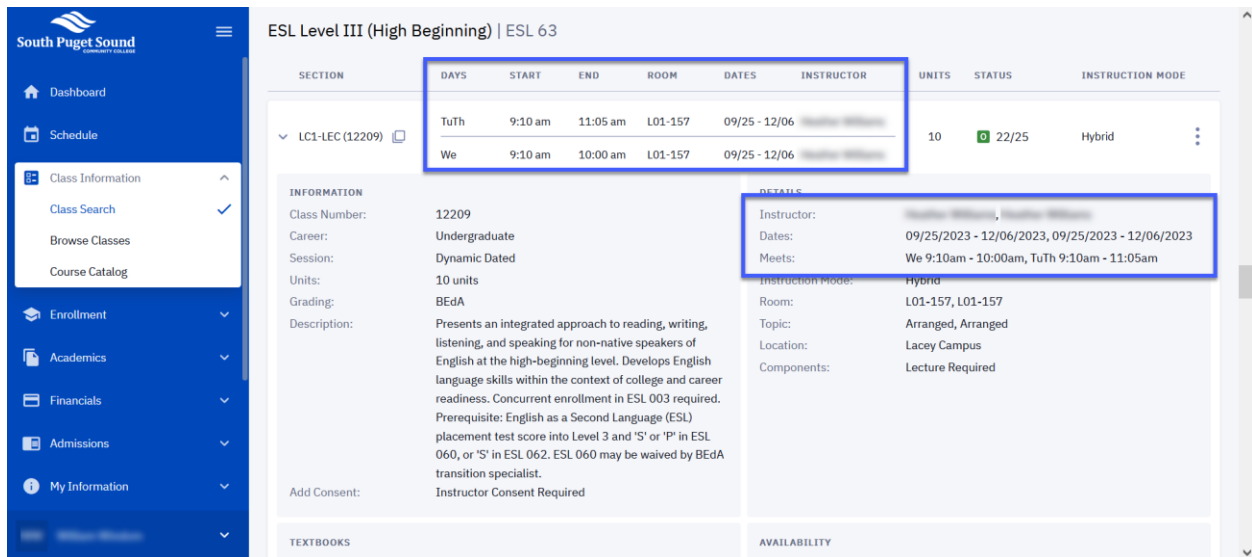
South Puget Sound
COMMUNITY COLLEGE

Dashboard
Schedule
Class Information
Class Search
Browse Classes
Course Catalog
Enrollment
Academics
Financials
Admissions
My Information
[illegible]

ESL Level III (High Beginning) | ESL 63

| SECTION | DAYS | START | END | ROOM | DATES | INSTRUCTOR | UNITS | STATUS | INSTRUCTION MODE |
|---|---|---|---|---|---|---|---|---|---|
| LC1-LEC (12209) | TuTh | 9:10 am | 11:05 am | L01-157 | 09/25 - 12/06 | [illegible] | 10 | 22/25 | Hybrid |
| | We | 9:10 am | 10:00 am | L01-157 | 09/25 - 12/06 | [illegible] | | | |

INFORMATION
Class Number: 12209
Career: Undergraduate
Session: Dynamic Dated
Units: 10 units
Grading: BEdA
Description: Presents an integrated approach to reading, writing, listening, and speaking for non-native speakers of English at the high-beginning level. Develops English language skills within the context of college and career readiness. Concurrent enrollment in ESL 003 required. Prerequisite: English as a Second Language (ESL) placement test score into Level 3 and 'S' or 'P' in ESL 060, or 'S' in ESL 062. ESL 060 may be waived by BEdA transition specialist.
Add Consent: Instructor Consent Required

DETAILS
Instructor: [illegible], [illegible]
Dates: 09/25/2023 - 12/06/2023, 09/25/2023 - 12/06/2023
Meets: We 9:10am - 10:00am, TuTh 9:10am - 11:05am
Instruction Mode: Hybrid
Room: L01-157, L01-157
Topic: Arranged, Arranged
Location: Lacey Campus
Components: Lecture Required

TEXTBOOKS

AVAILABILITY